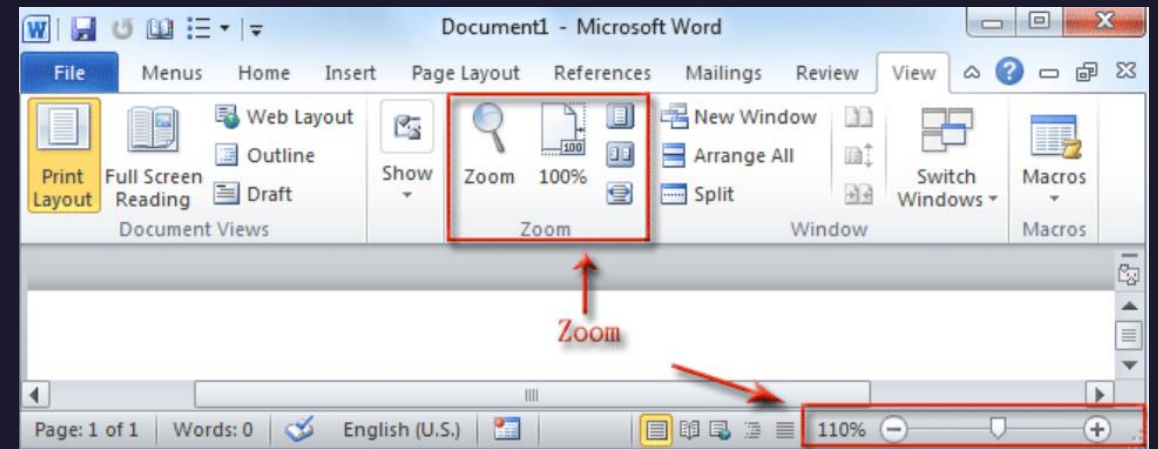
Document1 - Microsoft Word

File Menus Home Insert Page Layout References Mailings Review View

Print Layout
Full Screen Reading
Web Layout
Outline
Draft
Document Views

Show

Zoom
100%
Zoom

New Window
Arrange All
Split
Switch Windows
Window

Macros
Macros

Zoom

Page: 1 of 1 Words: 0 English (U.S.) 110%